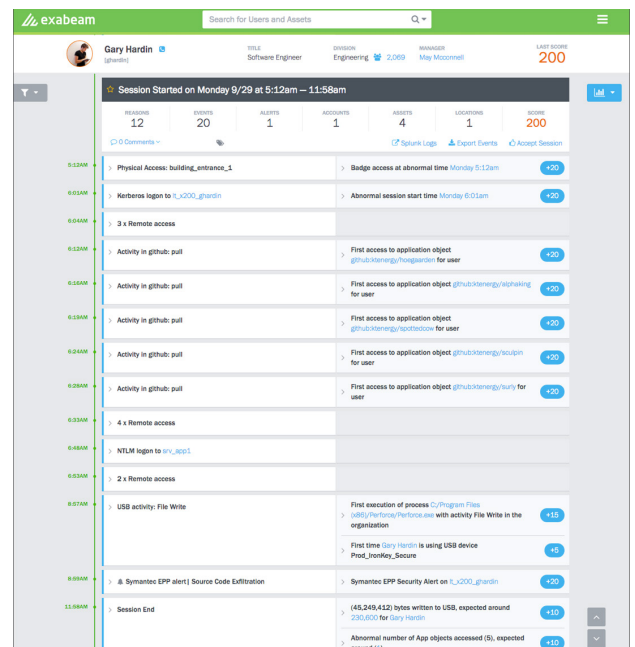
exabeam

Search for Users and Assets

Gary Hardin
[ghardin]

TITLE
Software Engineer

DIVISION
Engineering 2,069

MANAGER
May Mcconnell

LAST SCORE
200

Session Started on Monday 9/29 at 5:12am — 11:58am

| REASONS | EVENTS | ALERTS | ACCOUNTS | ASSETS | LOCATIONS | SCORE |
|---|---|---|---|---|---|---|
| 12 | 20 | 1 | 1 | 4 | 1 | 200 |

0 Comments

Splunk Logs  Export Events  Accept Session

5:12AM  Physical Access: building_entrance_1  |  Badge access at abnormal time Monday 5:12am  +20

6:01AM  Kerberos logon to it_x200_ghardin  |  Abnormal session start time Monday 6:01am  +20

6:04AM  3 x Remote access

6:12AM  Activity in github: pull  |  First access to application object github:ktenergy/hoegaarden for user  +20

6:16AM  Activity in github: pull  |  First access to application object github:ktenergy/alphaking for user  +20

6:19AM  Activity in github: pull  |  First access to application object github:ktenergy/spottedcow for user  +20

6:24AM  Activity in github: pull  |  First access to application object github:ktenergy/sculpin for user  +20

6:28AM  Activity in github: pull  |  First access to application object github:ktenergy/surly for user  +20

6:33AM  4 x Remote access

6:48AM  NTLM logon to srv_app1

6:53AM  2 x Remote access

6:57AM  USB activity: File Write  |  First execution of process C:/Program Files (x86)/Perforce/Perforce.exe with activity File Write in the organization  +15

First time Gary Hardin is using USB device Prod_IronKey_Secure  +5

8:09AM  Symantec EPP alert| Source Code Exfiltration  |  Symantec EPP Security Alert on it_x200_ghardin  +20

11:58AM  Session End  |  (45,249,412) bytes written to USB, expected around 230,600 for Gary Hardin  +10

Abnormal number of App objects accessed (5), expected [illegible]  +10